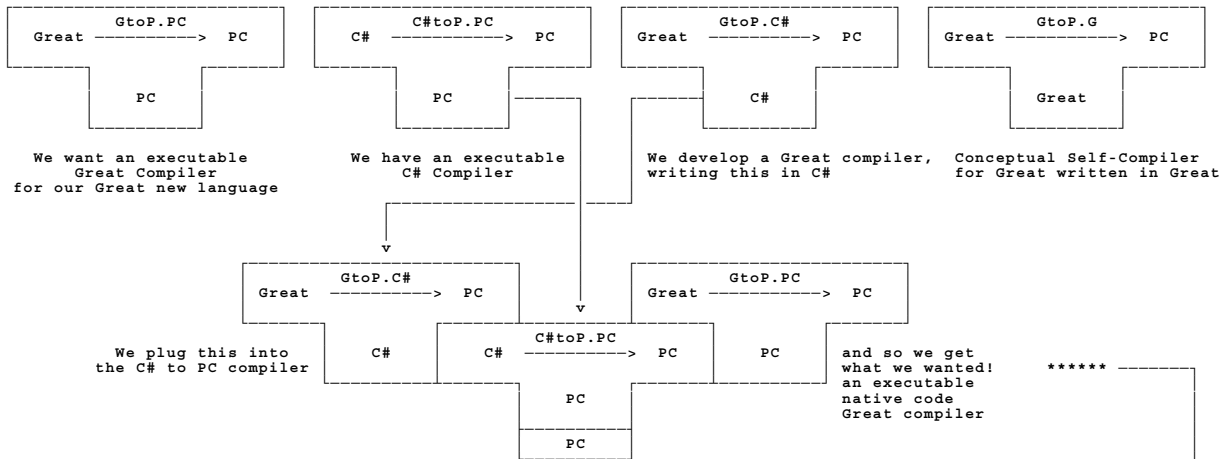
GtoP.PC
Great ——————> PC

PC

We want an executable Great Compiler for our Great new language

C#toP.PC
C# ——————> PC

PC

We have an executable C# Compiler

GtoP.C#
Great ——————> PC

C#

We develop a Great compiler, writing this in C#

GtoP.G
Great ——————> PC

Great

Conceptual Self-Compiler for Great written in Great

v

GtoP.C#
Great ——————> PC

C#

We plug this into the C# to PC compiler

v

C#toP.PC
C# ——————> PC

PC

PC

GtoP.PC
Great ——————> PC

PC

and so we get what we wanted! an executable native code Great compiler

******